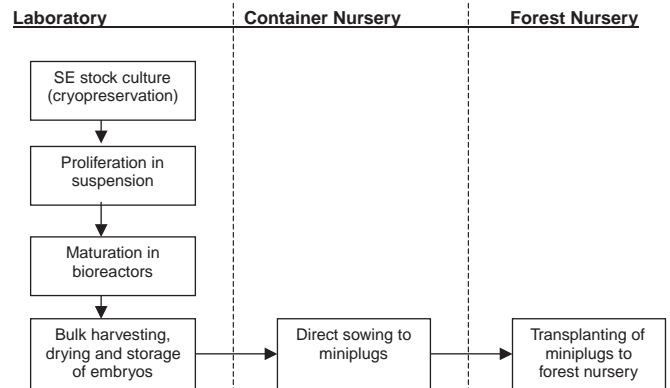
Laboratory

Container Nursery

Forest Nursery

SE stock culture (cryopreservation)

Proliferation in suspension

Maturation in bioreactors

Bulk harvesting, drying and storage of embryos

Direct sowing to miniplugs

Transplanting of miniplugs to forest nursery